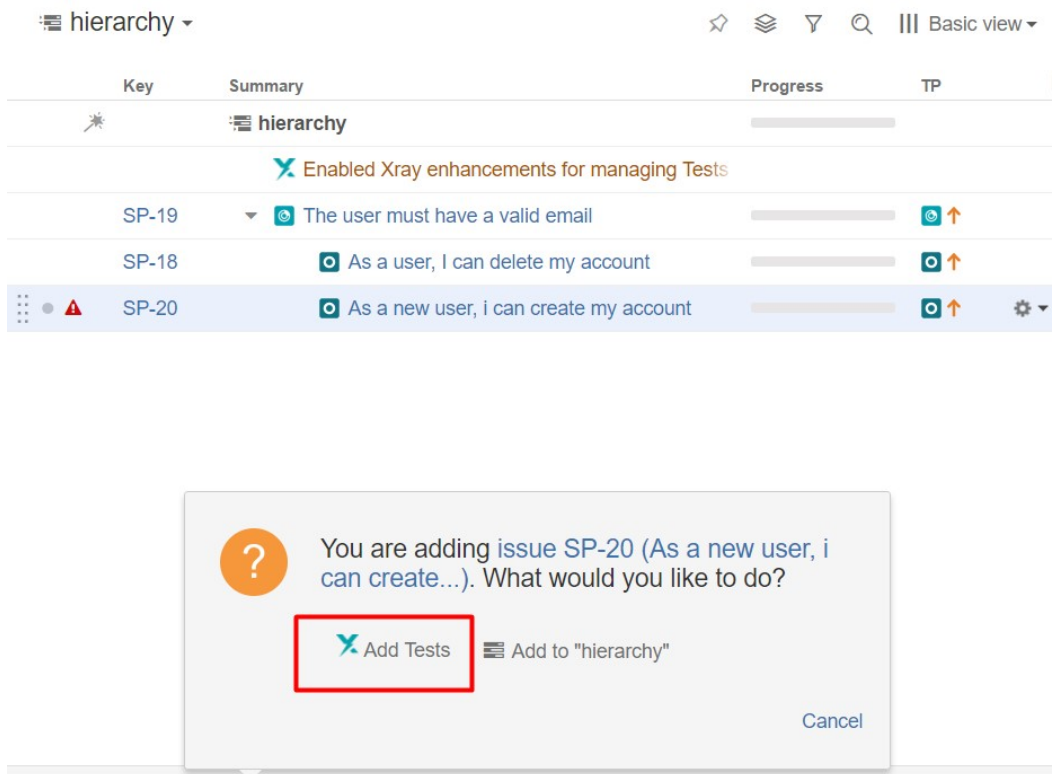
hierarchy

Basic view

| | Key | Summary | Progress | TP |
|---|---|---|---|---|
| | | hierarchy | | |
| | | Enabled Xray enhancements for managing Tests | | |
| | SP-19 | The user must have a valid email | | |
| | SP-18 | As a user, I can delete my account | | |
| | SP-20 | As a new user, i can create my account | | |

?

You are adding issue SP-20 (As a new user, i can create...). What would you like to do?

Add Tests

Add to "hierarchy"

Cancel